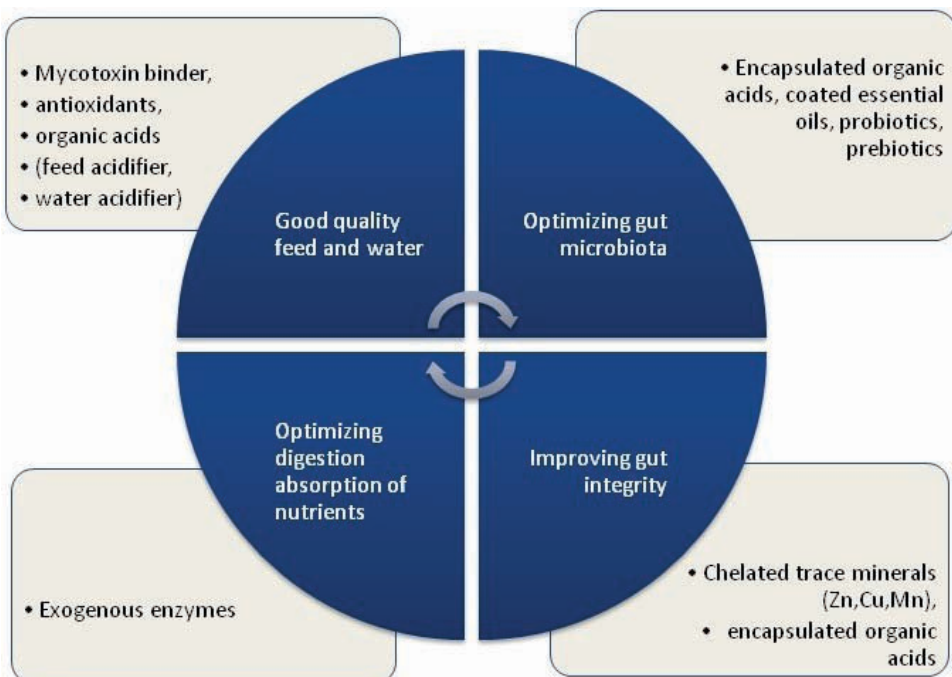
• Mycotoxin binder,
• antioxidants,
• organic acids
• (feed acidifier,
• water acidifier)

• Encapsulated organic acids, coated essential oils, probiotics, prebiotics

Good quality feed and water

Optimizing gut microbiota

Optimizing digestion absorption of nutrients

Improving gut integrity

• Exogenous enzymes

• Chelated trace minerals (Zn,Cu,Mn),
• encapsulated organic acids